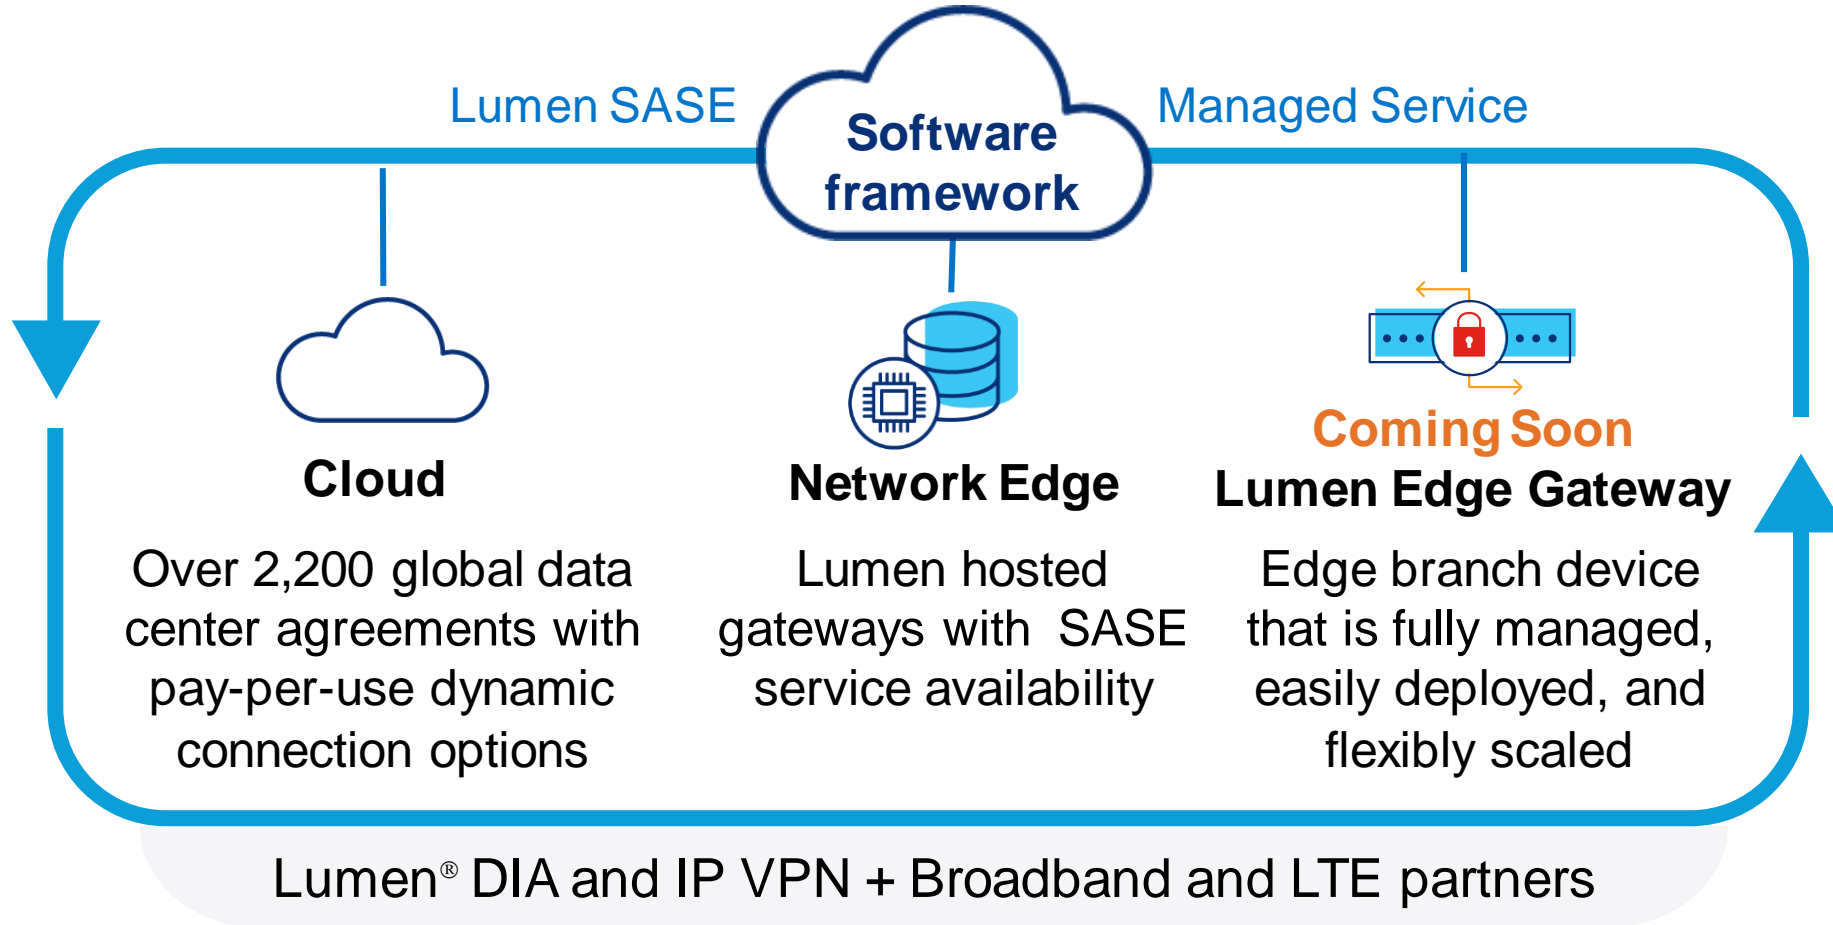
Lumen SASE

Software framework

Managed Service

Cloud

Over 2,200 global data center agreements with pay-per-use dynamic connection options

Network Edge

Lumen hosted gateways with SASE service availability

Coming Soon

Lumen Edge Gateway

Edge branch device that is fully managed, easily deployed, and flexibly scaled

Lumen® DIA and IP VPN + Broadband and LTE partners